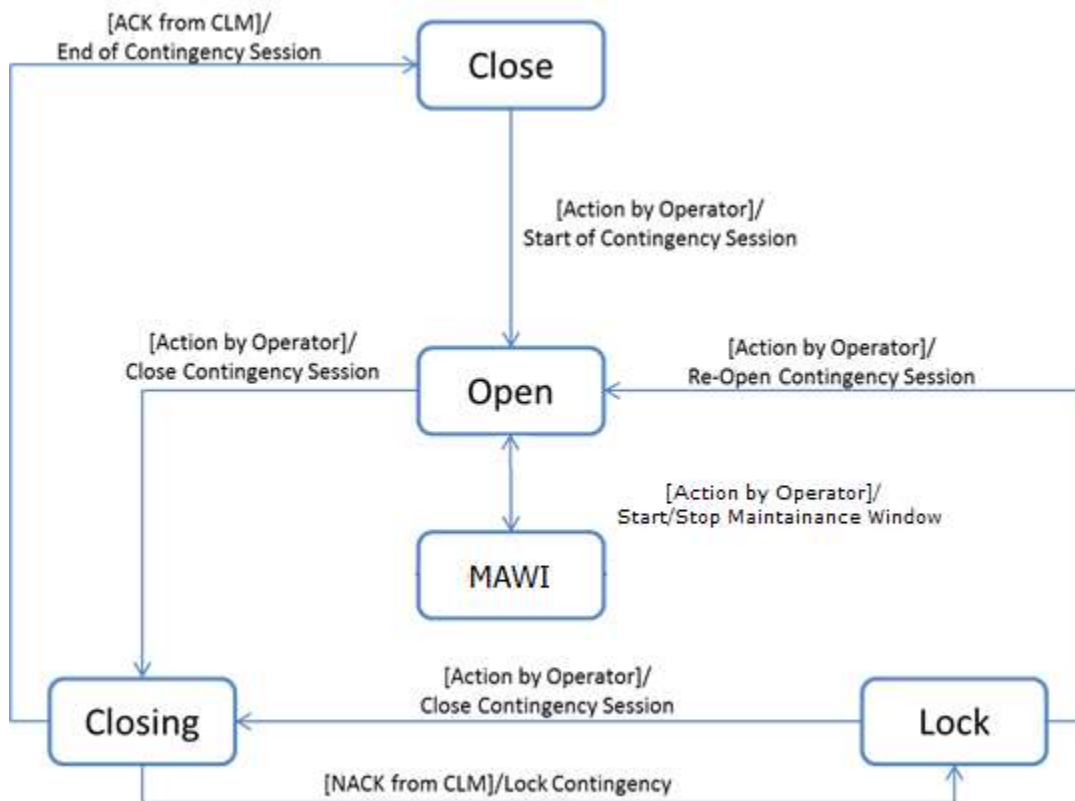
[ACK from CLM]/
End of Contingency Session

Close

[Action by Operator]/
Start of Contingency Session

[Action by Operator]/
Close Contingency Session

Open

[Action by Operator]/
Re-Open Contingency Session

[Action by Operator]/
Start/Stop Maintainance Window

MAWI

[Action by Operator]/
Close Contingency Session

Closing

Lock

[NACK from CLM]/Lock Contingency